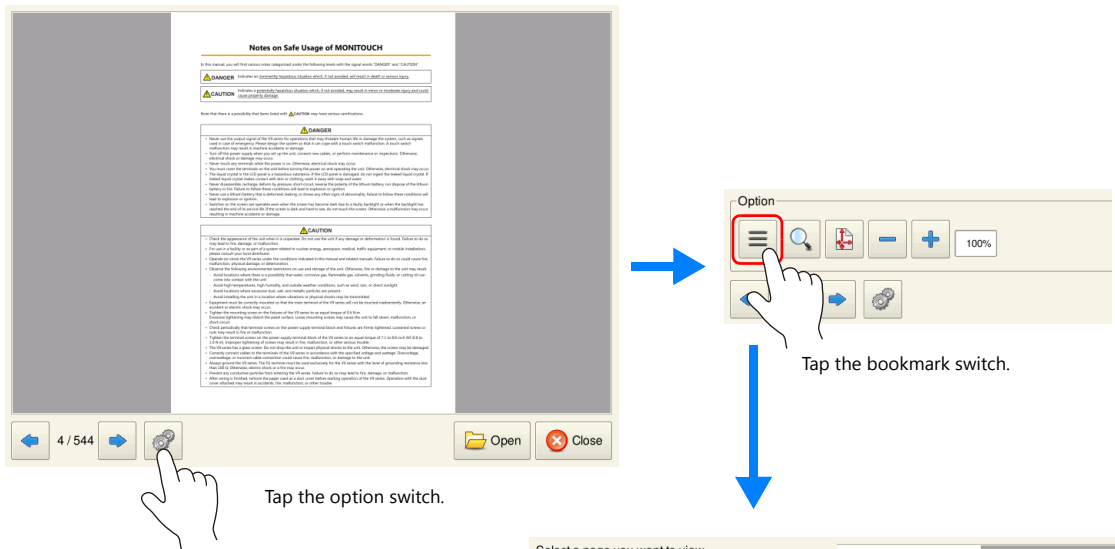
Notes on Safe Usage of MONITOUCH

In this manual, you will find various notes categorized under the following levels with the signal words "DANGER" and "CAUTION".

DANGER Indicates an imminently hazardous situation which, if not avoided, will result in death or serious injury.

CAUTION Indicates a potentially hazardous situation which, if not avoided, may result in minor or moderate injury and could cause property damage.

Note that there is a possibility that items listed with CAUTION may have serious ramifications.

DANGER

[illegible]

CAUTION

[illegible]

4 / 544

Open

Close

Tap the option switch.

Option

100%

Tap the bookmark switch.

Select a page you want to view.